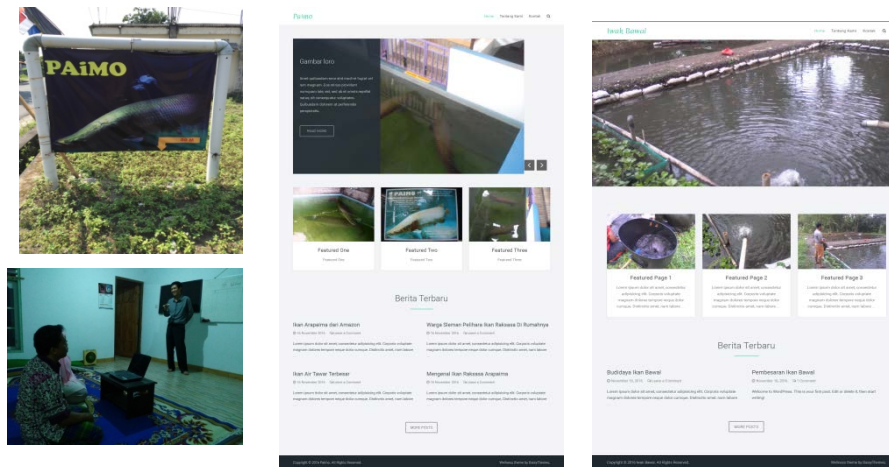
PAiMO

Paimo

Home Tentang Kami Kontak

Gambar Ikan

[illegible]

READ MORE

Featured One

Featured Two

Featured Three

Berita Terbaru

Ikan Arapaima dari Amazon

Warga Sleman Pelihara Ikan Raksasa Di Rumahnya

Ikan Air Tawar Terbesar

Mengenal Ikan Raksasa Arapaima

MORE POSTS

Copyright © 2016 Paimo. All Rights Reserved.

Iwak Bawal

Home Tentang Kami Kontak

Featured Page 1

Featured Page 2

Featured Page 3

Berita Terbaru

Budidaya Ikan Bawal

Pembesaran Ikan Bawal

MORE POSTS

Copyright © 2016 Iwak Bawal. All Rights Reserved.